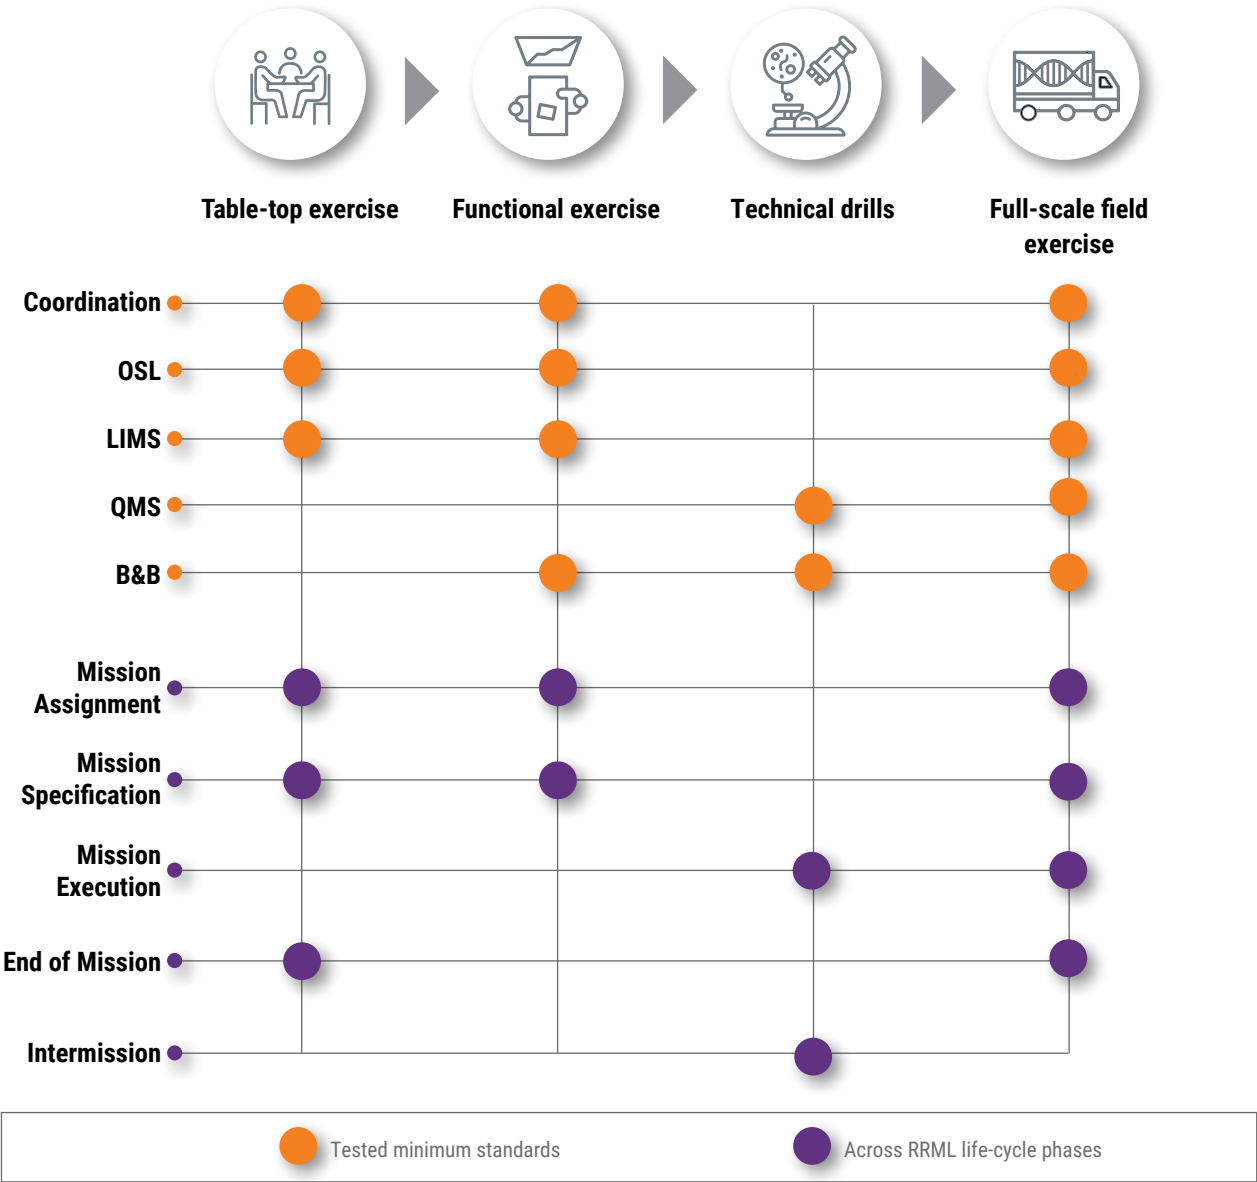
Table-top exercise

Functional exercise

Technical drills

Full-scale field exercise

Coordination

OSL

LIMS

QMS

B&B

Mission Assignment

Mission Specification

Mission Execution

End of Mission

Intermission

Tested minimum standards

Across RRML life-cycle phases